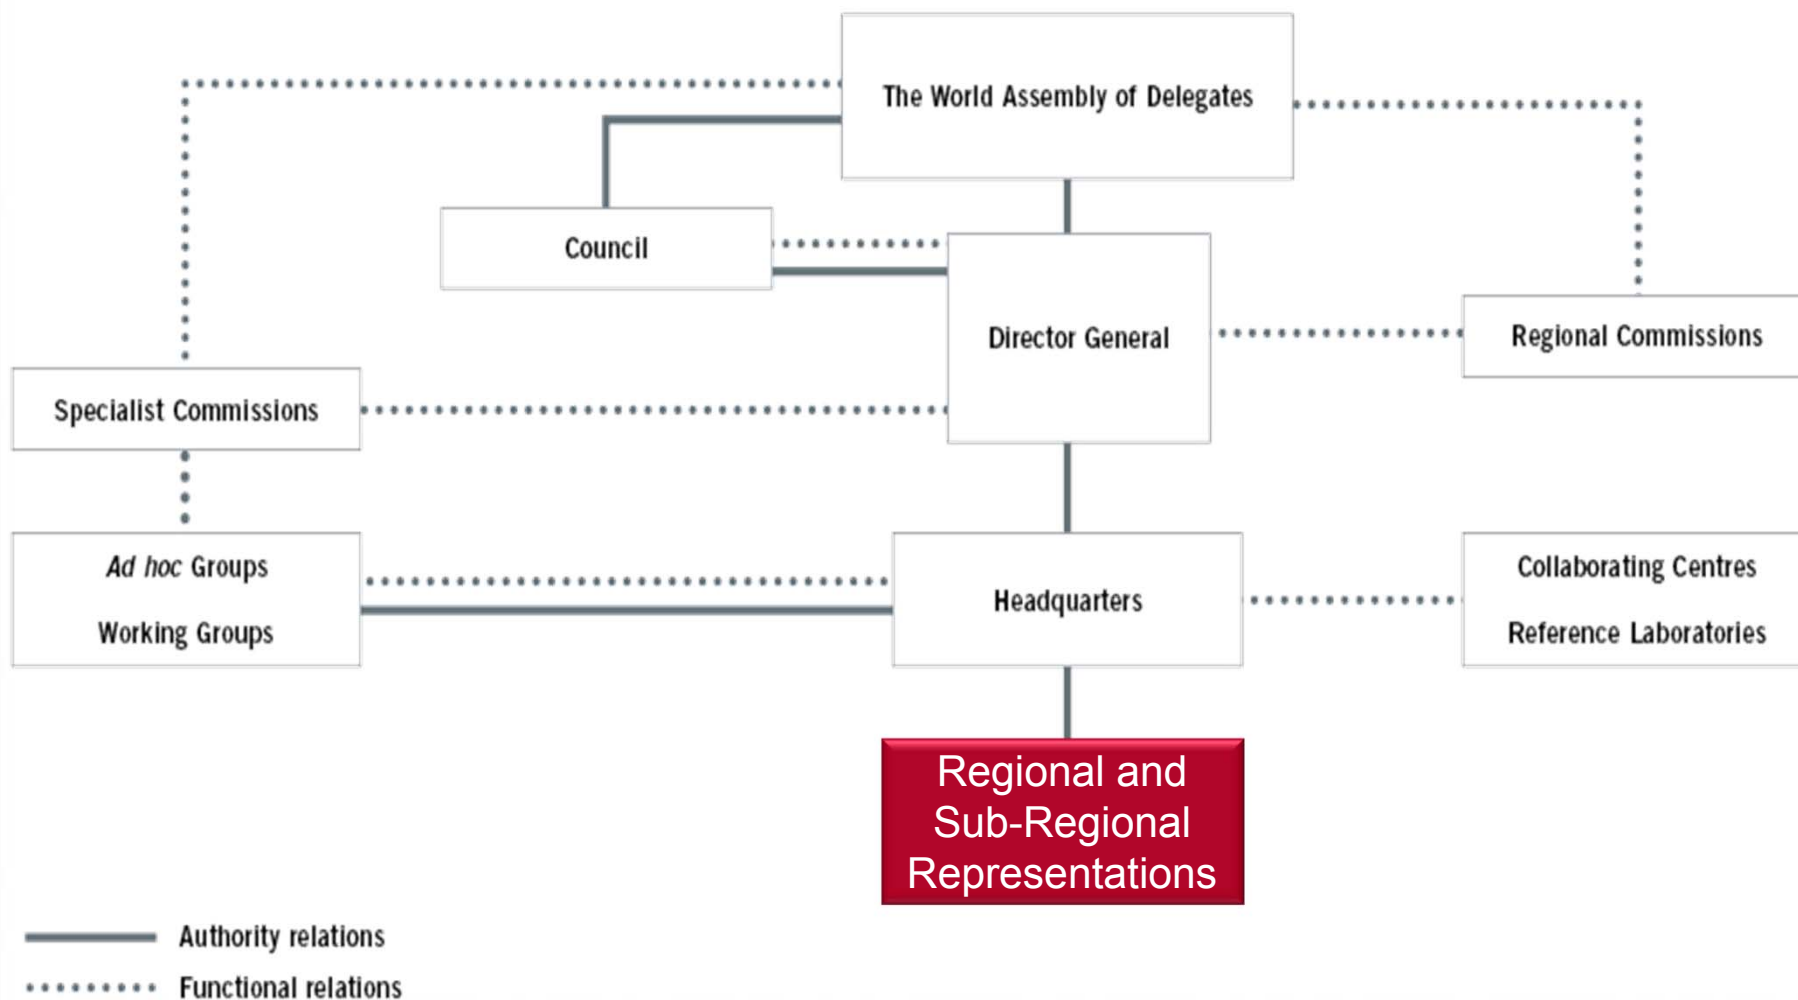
The World Assembly of Delegates

Council

Director General

Regional Commissions

Specialist Commissions

*Ad hoc* Groups

Working Groups

Headquarters

Collaborating Centres

Reference Laboratories

Regional and Sub-Regional Representations

Authority relations

Functional relations